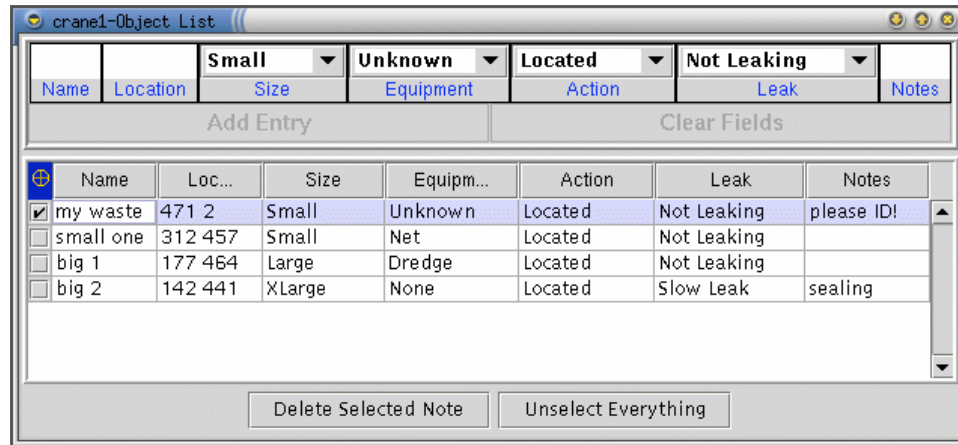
crane1-Object List

| | | Small | Unknown | Located | Not Leaking | |
|---|---|---|---|---|---|---|
| Name | Location | Size | Equipment | Action | Leak | Notes |

Add Entry
Clear Fields

| | Name | Loc... | Size | Equipm... | Action | Leak | Notes |
|---|---|---|---|---|---|---|---|
| ✔ | my waste | 471 2 | Small | Unknown | Located | Not Leaking | please ID! |
| | small one | 312 457 | Small | Net | Located | Not Leaking | |
| | big 1 | 177 464 | Large | Dredge | Located | Not Leaking | |
| | big 2 | 142 441 | XLarge | None | Located | Slow Leak | sealing |

Delete Selected Note
Unselect Everything